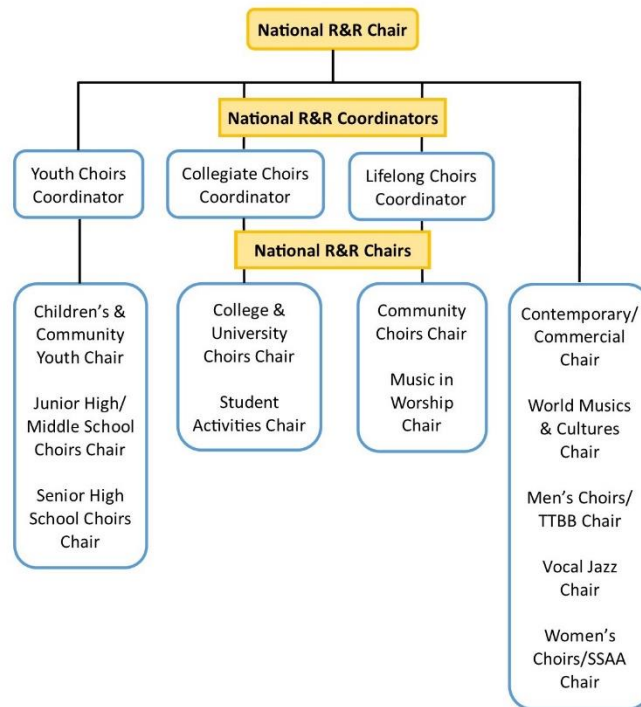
National R&R Chair

National R&R Coordinators

Youth Choirs Coordinator

Collegiate Choirs Coordinator

Lifelong Choirs Coordinator

National R&R Chairs

Children's & Community Youth Chair

Junior High/ Middle School Choirs Chair

Senior High School Choirs Chair

College & University Choirs Chair

Student Activities Chair

Community Choirs Chair

Music in Worship Chair

Contemporary/ Commercial Chair

World Musics & Cultures Chair

Men's Choirs/ TTBB Chair

Vocal Jazz Chair

Women's Choirs/SSAA Chair